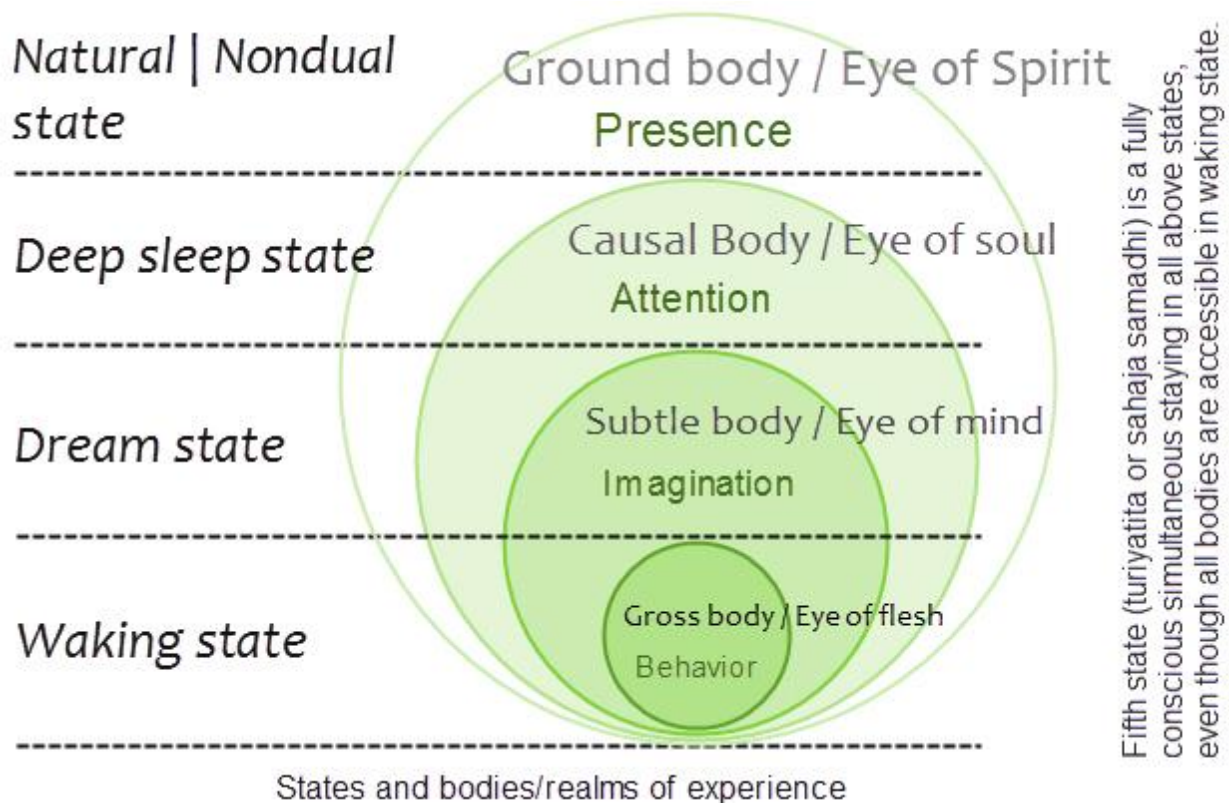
Natural | Nondual state

Ground body / Eye of Spirit

Presence

Deep sleep state

Causal Body / Eye of soul

Attention

Dream state

Subtle body / Eye of mind

Imagination

Waking state

Gross body / Eye of flesh

Behavior

Fifth state (turiyatita or sahaja samadhi) is a fully conscious simultaneous staying in all above states, even though all bodies are accessible in waking state.

States and bodies/realms of experience